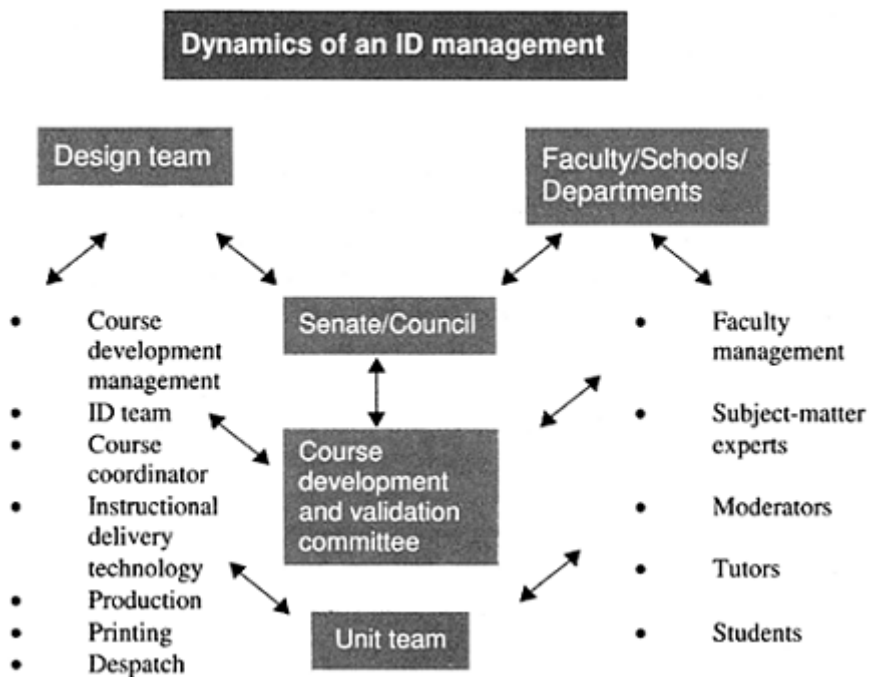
Dynamics of an ID management

Design team

Faculty/Schools/ Departments

- Course development management
- ID team
- Course coordinator
- Instructional delivery technology
- Production
- Printing
- Despatch

Senate/Council

Course development and validation committee

Unit team

- Faculty management
- Subject-matter experts
- Moderators
- Tutors
- Students